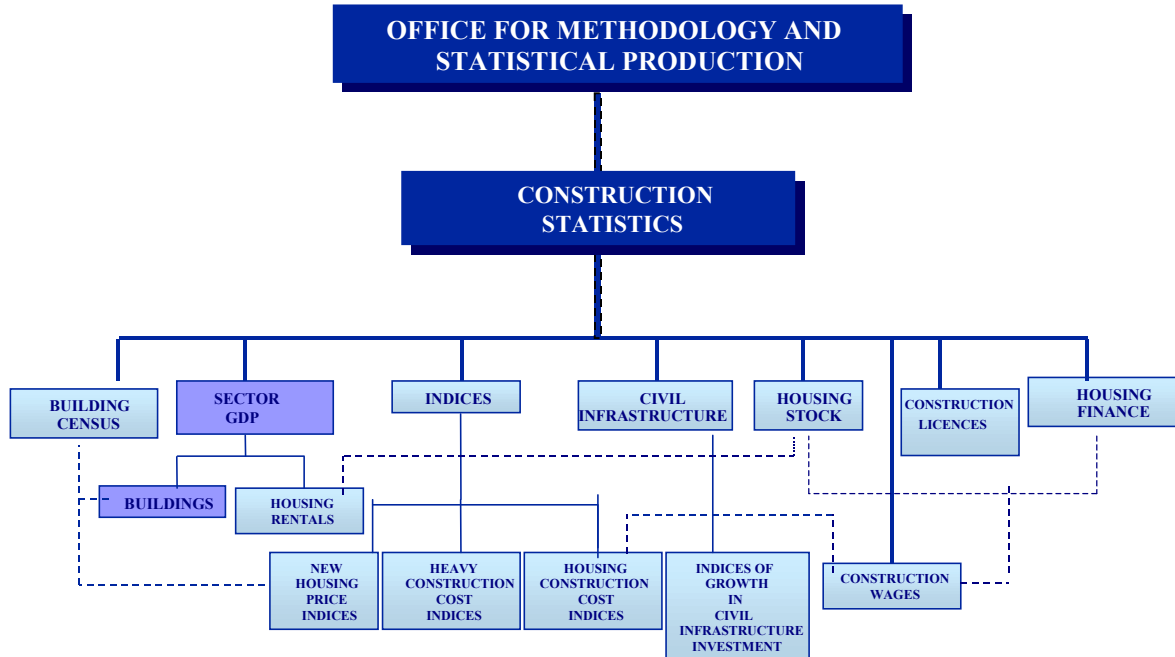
OFFICE FOR METHODOLOGY AND STATISTICAL PRODUCTION

CONSTRUCTION STATISTICS

BUILDING CENSUS

SECTOR GDP

INDICES

CIVIL INFRASTRUCTURE

HOUSING STOCK

CONSTRUCTION LICENCES

HOUSING FINANCE

BUILDINGS

HOUSING RENTALS

NEW HOUSING PRICE INDICES

HEAVY CONSTRUCTION COST INDICES

HOUSING CONSTRUCTION COST INDICES

INDICES OF GROWTH IN CIVIL INFRASTRUCTURE INVESTMENT

CONSTRUCTION WAGES